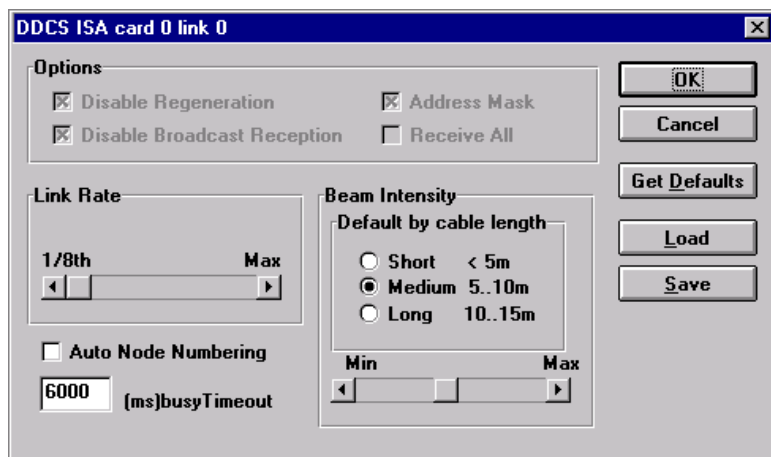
DDCS ISA card 0 link 0

Options

Disable Regeneration

Address Mask

Disable Broadcast Reception

Receive All

OK

Cancel

Get Defaults

Link Rate

1/8th

Max

Beam Intensity

Default by cable length

Short < 5m

Medium 5..10m

Long 10..15m

Load

Save

Auto Node Numbering

Min

Max

6000

(ms)busyTimeout